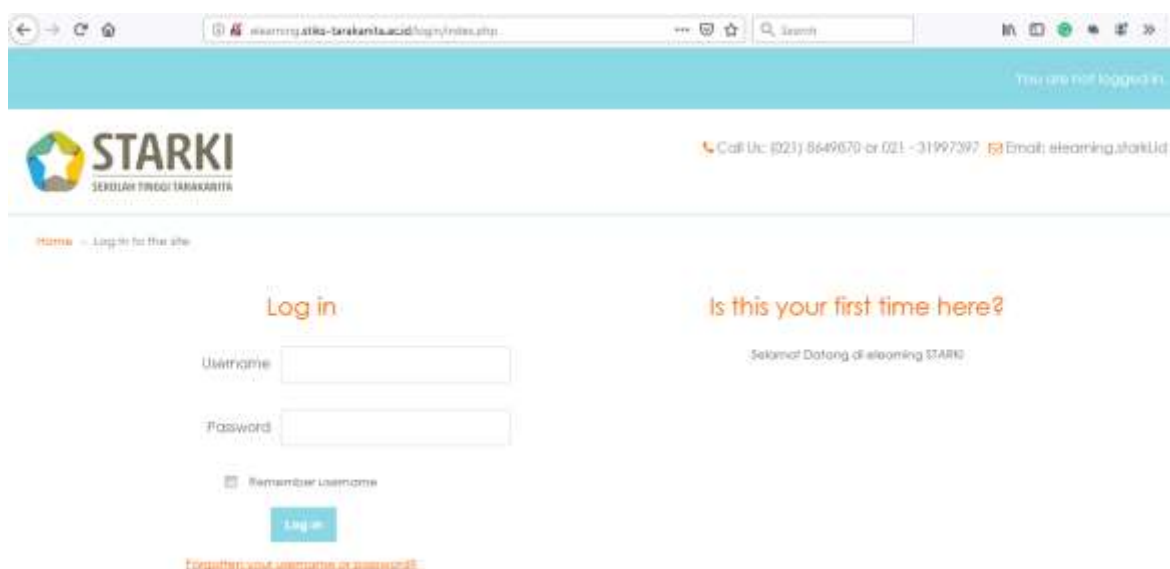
elearning.stiks-tarakanita.ac.id/login/index.php

Search

You are not logged in.

STARKI
SEKOLAH TINGGI TARAKANITA

Call Us: (021) 8649670 or 021 - 31997397 Email: elearning.starki.id

Home › Log in to the site

Log in

Username

Password

Remember username

Log in

Forgotten your username or password?

Is this your first time here?

Selamat Datang di elearning STARKI